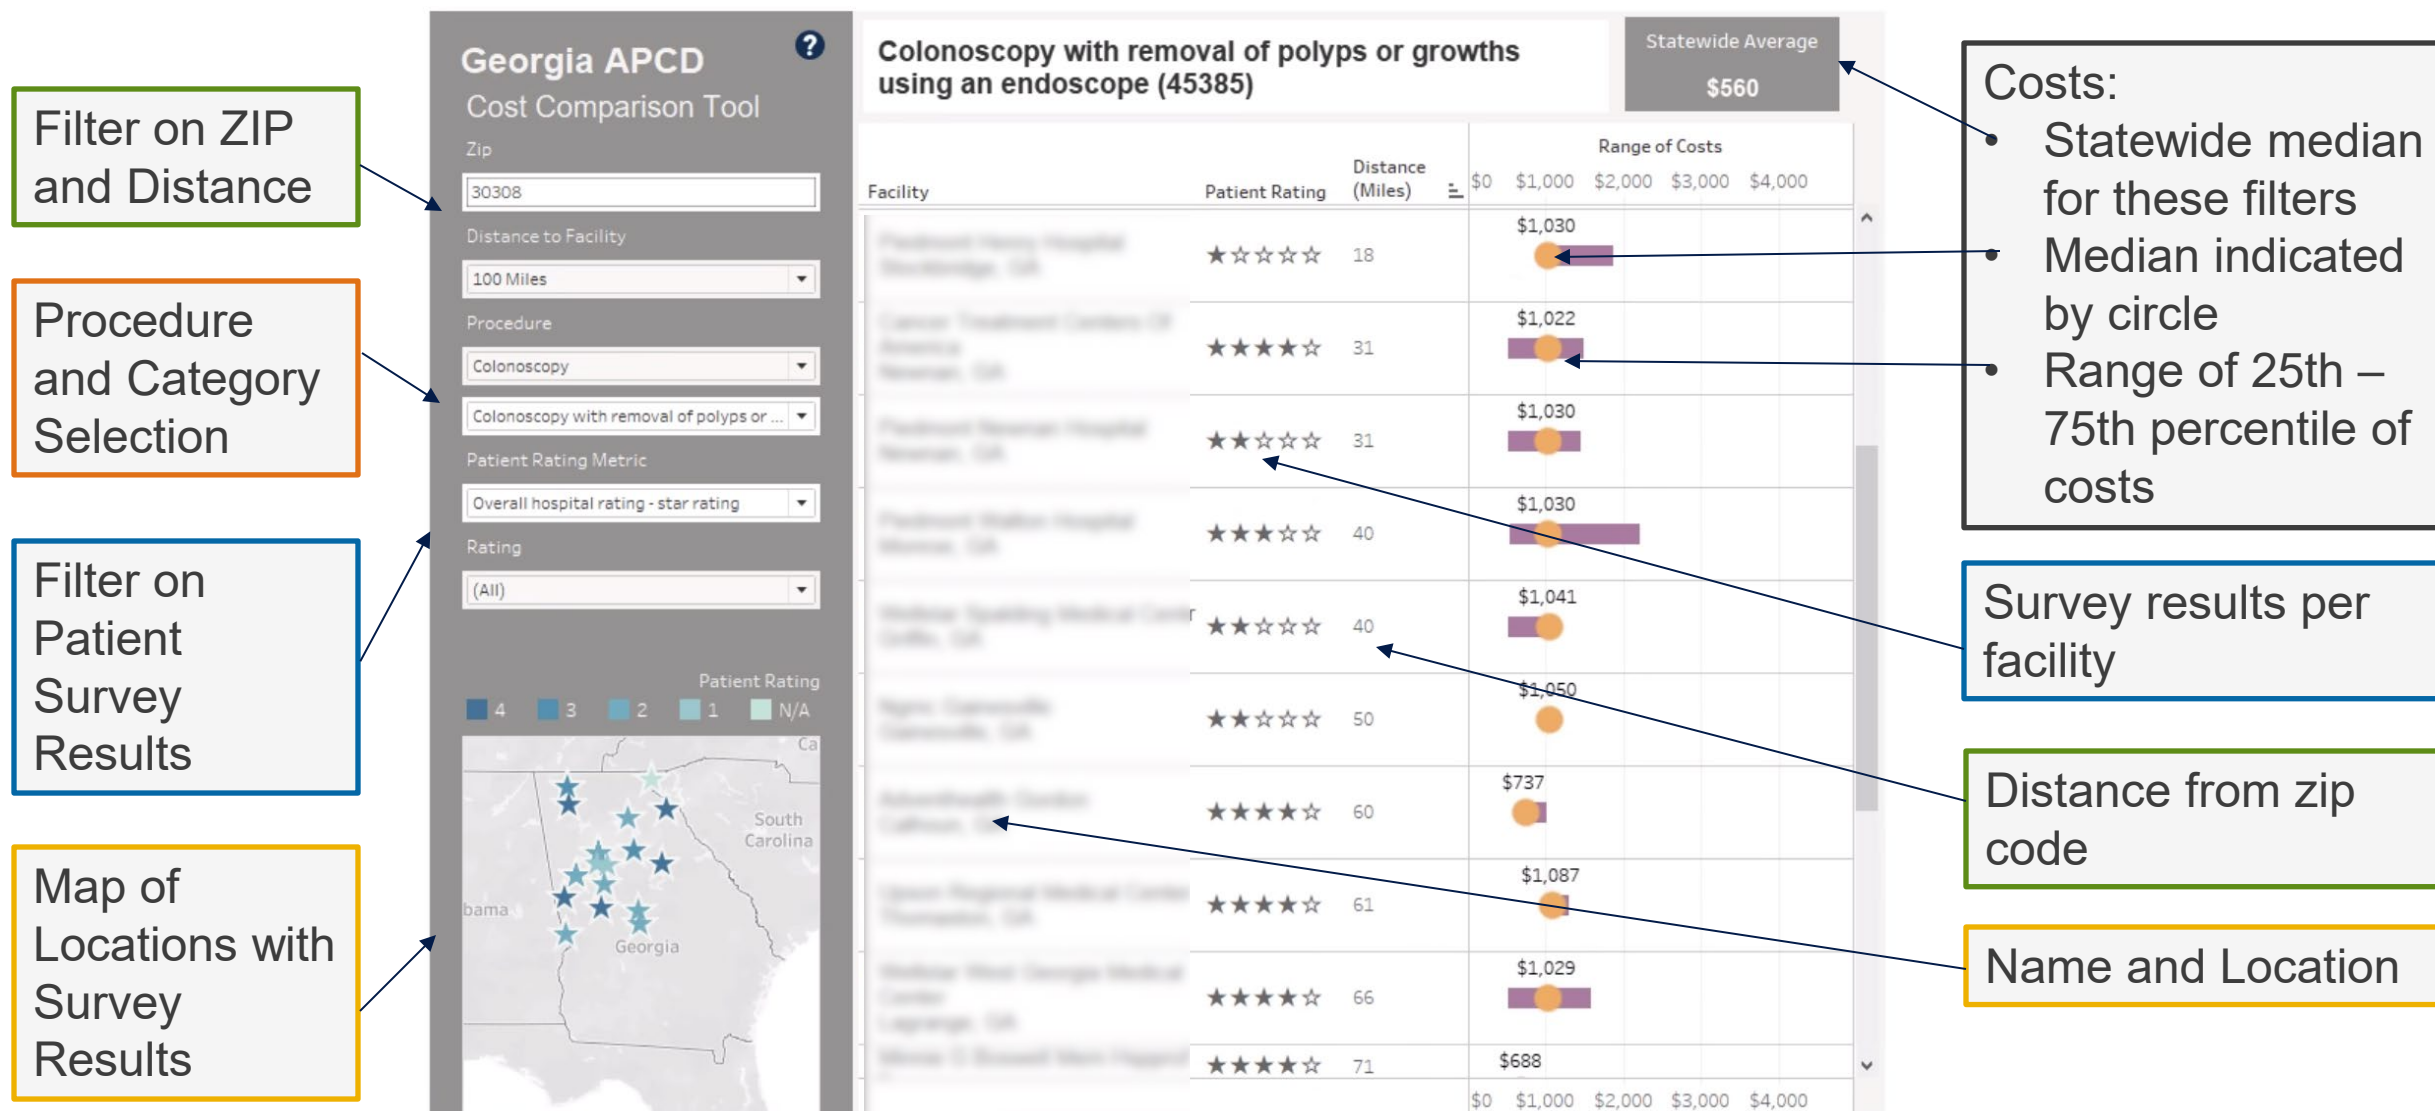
Filter on ZIP and Distance

Procedure and Category Selection

Filter on Patient Survey Results

Map of Locations with Survey Results

Georgia APCD
Cost Comparison Tool
Zip
30308
Distance to Facility
100 Miles
Procedure
Colonoscopy
Colonoscopy with removal of polyps or ...
Patient Rating Metric
Overall hospital rating - star rating
Rating
(All)

Patient Rating
4 3 2 1 N/A

Ca
South Carolina
bama
Georgia

Colonoscopy with removal of polyps or growths using an endoscope (45385)

Statewide Average
$560

| Facility | Patient Rating | Distance (Miles) | Range of Costs $0 $1,000 $2,000 $3,000 $4,000 |
|---|---|---|---|
| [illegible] | ★☆☆☆☆ | 18 | $1,030 |
| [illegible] | ★★★★☆ | 31 | $1,022 |
| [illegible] | ★★☆☆☆ | 31 | $1,030 |
| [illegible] | ★★★☆☆ | 40 | $1,030 |
| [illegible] | ★★☆☆☆ | 40 | $1,041 |
| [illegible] | ★★☆☆☆ | 50 | $1,050 |
| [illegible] | ★★★★☆ | 60 | $737 |
| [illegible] | ★★★★☆ | 61 | $1,087 |
| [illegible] | ★★★★☆ | 66 | $1,029 |
| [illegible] | ★★★★☆ | 71 | $688 |

$0 $1,000 $2,000 $3,000 $4,000

Costs:
• Statewide median for these filters
• Median indicated by circle
• Range of 25th – 75th percentile of costs

Survey results per facility

Distance from zip code

Name and Location